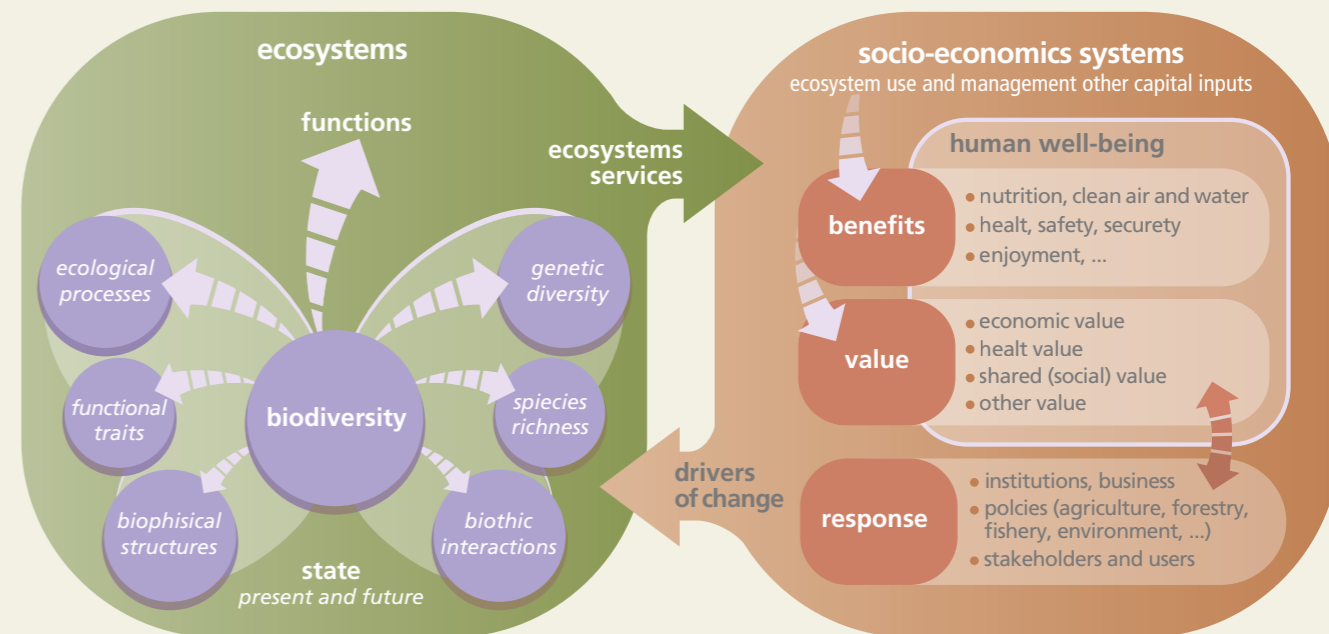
ecosystems

functions

ecological processes

genetic diversity

functional traits

biodiversity

spiecies richness

biophisical structures

biothic interactions

state
present and future

ecosystems services

socio-economics systems
ecosystem use and management other capital inputs

human well-being

benefits
• nutrition, clean air and water
• healt, safety, securety
• enjoyment, ...

value
• economic value
• healt value
• shared (social) value
• other value

drivers of change

response
• institutions, business
• polcies (agriculture, forestry, fishery, environment, ...)
• stakeholders and users